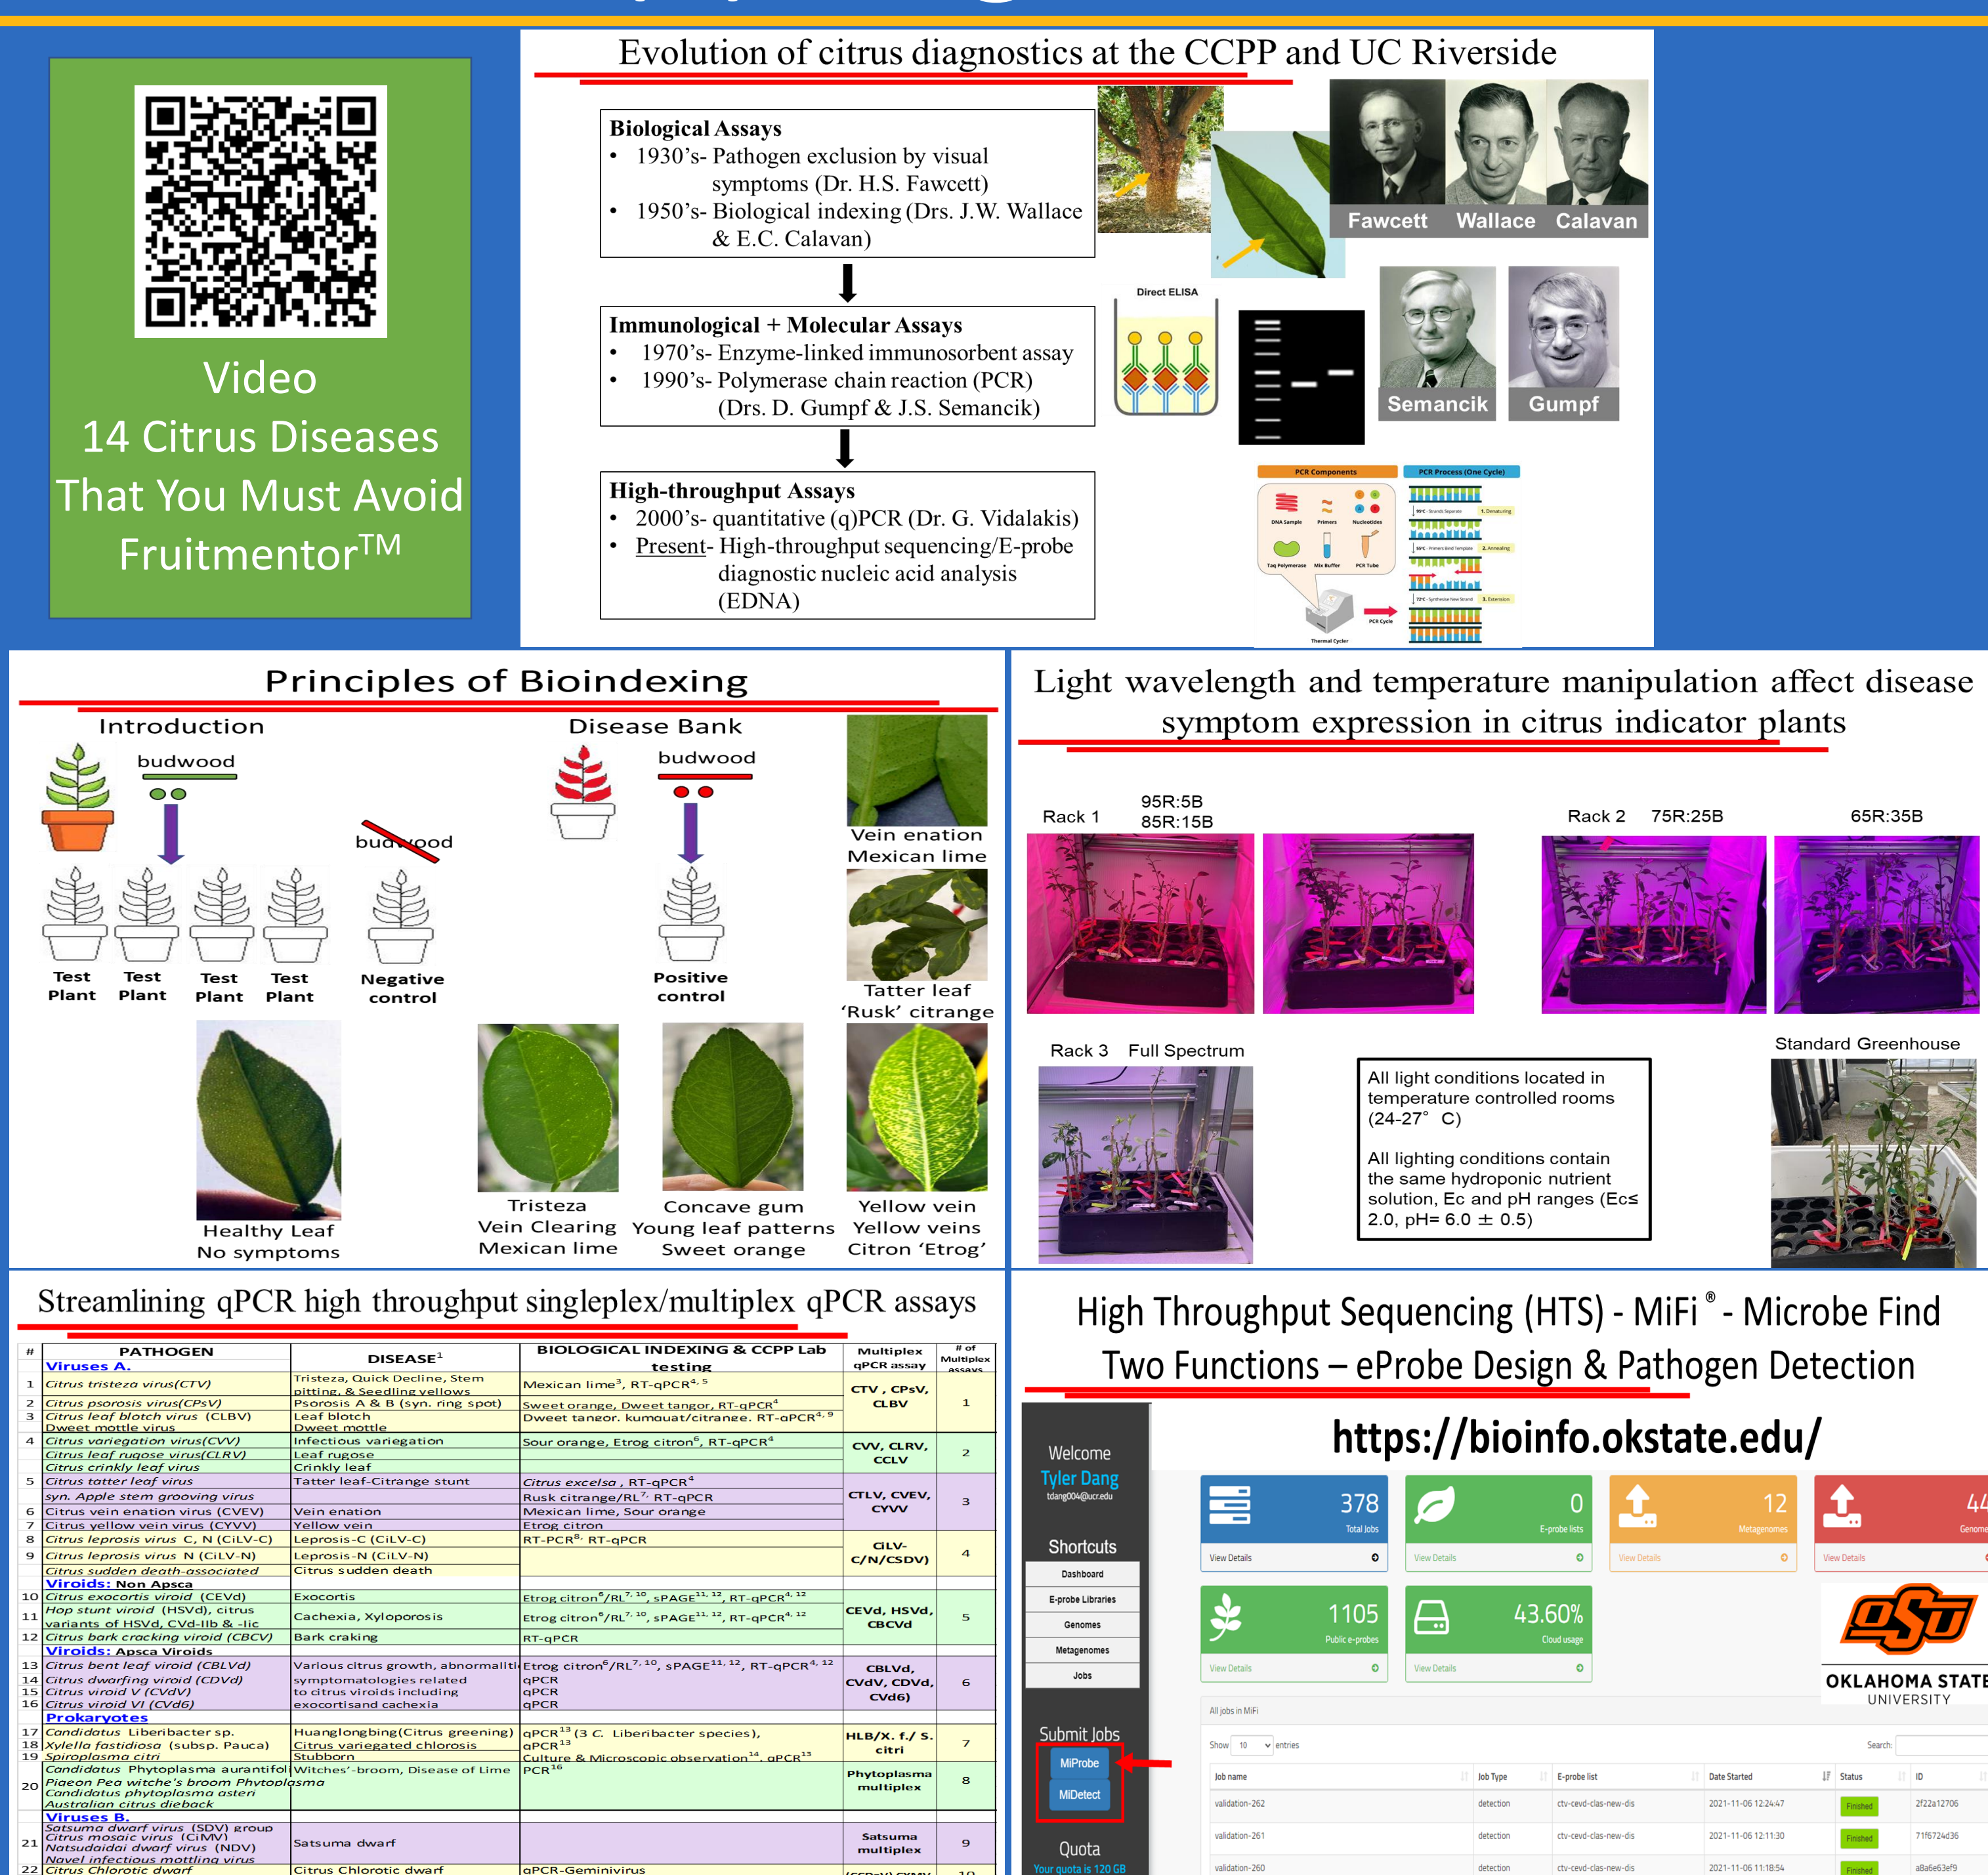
Video
14 Citrus Diseases That You Must Avoid Fruitmentor™

Evolution of citrus diagnostics at the CCPP and UC Riverside

Biological Assays
• 1930's- Pathogen exclusion by visual symptoms (Dr. H.S. Fawcett)
• 1950's- Biological indexing (Drs. J.W. Wallace & E.C. Calavan)

Fawcett Wallace Calavan

Immunological + Molecular Assays
• 1970's- Enzyme-linked immunosorbent assay
• 1990's- Polymerase chain reaction (PCR) (Drs. D. Gumpf & J.S. Semancik)

Direct ELISA

Semancik Gumpf

High-throughput Assays
• 2000's- quantitative (q)PCR (Dr. G. Vidalakis)
• Present- High-throughput sequencing/E-probe diagnostic nucleic acid analysis (EDNA)

PCR Components PCR Process (One Cycle)

Principles of Bioindexing

Introduction
budwood
budwood
Test Plant Test Plant Test Plant Test Plant
Negative control

Disease Bank
budwood
Positive control

Vein enation Mexican lime
Tatter leaf 'Rusk' citrange

Healthy Leaf No symptoms
Tristeza Vein Clearing Mexican lime
Concave gum Young leaf patterns Sweet orange
Yellow vein Yellow veins Citron 'Etrog'

Light wavelength and temperature manipulation affect disease symptom expression in citrus indicator plants

Rack 1 95R:5B 85R:15B
Rack 2 75R:25B 65R:35B
Rack 3 Full Spectrum
Standard Greenhouse

All light conditions located in temperature controlled rooms (24-27° C)

All lighting conditions contain the same hydroponic nutrient solution, Ec and pH ranges (Ec≤ 2.0, pH= 6.0 ± 0.5)

Streamlining qPCR high throughput singleplex/multiplex qPCR assays

| # | PATHOGEN | DISEASE¹ | BIOLOGICAL INDEXING & CCPP Lab testing | Multiplex qPCR assay | # of Multiplex assays |
|---|---|---|---|---|---|
| | Viruses A. | | | | |
| 1 | Citrus tristeza virus(CTV) | Tristeza, Quick Decline, Stem pitting, & Seedling yellows | Mexican lime³, RT-qPCR⁴˒⁵ | CTV, CPsV, CLBV | 1 |
| 2 | Citrus psorosis virus(CPsV) | Psorosis A & B (syn. ring spot) | Sweet orange, Dweet tangor, RT-qPCR⁴ | | |
| 3 | Citrus leaf blotch virus (CLBV) Dweet mottle virus | Leaf blotch Dweet mottle | Dweet tangor, kumquat/citrange, RT-qPCR⁴˒⁹ | | |
| 4 | Citrus variegation virus(CVV) Citrus leaf rugose virus(CLRV) Citrus crinkly leaf virus | Infectious variegation Leaf rugose Crinkly leaf | Sour orange, Etrog citron⁶, RT-qPCR⁴ | CVV, CLRV, CCLV | 2 |
| 5 | Citrus tatter leaf virus syn. Apple stem grooving virus | Tatter leaf-Citrange stunt | Citrus excelsa, RT-qPCR⁴ Rusk citrange/RL⁷, RT-qPCR | CTLV, CVEV, CYVV | 3 |
| 6 | Citrus vein enation virus (CVEV) | Vein enation | Mexican lime, Sour orange | | |
| 7 | Citrus yellow vein virus (CYVV) | Yellow vein | Etrog citron | | |
| 8 | Citrus leprosis virus C, N (CiLV-C) | Leprosis-C (CiLV-C) | RT-PCR⁸, RT-qPCR | CiLV-C/N/CSDV) | 4 |
| 9 | Citrus leprosis virus N (CiLV-N) Citrus sudden death-associated | Leprosis-N (CiLV-N) Citrus sudden death | | | |
| | Viroids: Non Apsca | | | | |
| 10 | Citrus exocortis viroid (CEVd) | Exocortis | Etrog citron⁶/RL⁷˒¹⁰, sPAGE¹¹˒¹², RT-qPCR⁴˒¹² | CEVd, HSVd, CBCVd | 5 |
| 11 | Hop stunt viroid (HSVd), citrus variants of HSVd, CVd-IIb & -IIc | Cachexia, Xyloporosis | Etrog citron⁶/RL⁷˒¹⁰, sPAGE¹¹˒¹², RT-qPCR⁴˒¹² | | |
| 12 | Citrus bark cracking viroid (CBCVd) | Bark craking | RT-qPCR | | |
| | Viroids: Apsca Viroids | | | | |
| 13 | Citrus bent leaf viroid (CBLVd) | Various citrus growth, abnormalities symptomatologies related to citrus viroids including exocortisand cachexia | Etrog citron⁶/RL⁷˒¹⁰, sPAGE¹¹˒¹², RT-qPCR⁴˒¹² | CBLVd, CVdV, CDVd, CVd6) | 6 |
| 14 | Citrus dwarfing viroid (CDVd) | | qPCR | | |
| 15 | Citrus viroid V (CVdV) | | qPCR | | |
| 16 | Citrus viroid VI (CVd6) | | qPCR | | |
| | Prokaryotes | | | | |
| 17 | Candidatus Liberibacter sp. | Huanglongbing(Citrus greening) | qPCR¹³ (3 C. Liberibacter species), | HLB/X. f./ S. citri | 7 |
| 18 | Xylella fastidiosa (subsp. Pauca) | Citrus variegated chlorosis | qPCR¹³ | | |
| 19 | Spiroplasma citri | Stubborn | Culture & Microscopic observation¹⁴, qPCR¹³ | | |
| 20 | Pigeon Pea witche's broom Phytoplasma Candidatus phytoplasma asteri Australian citrus dieback | Witches'-broom, Disease of Lime | PCR¹⁶ | Phytoplasma multiplex | 8 |
| | Viruses B. | | | | |
| 21 | Satsuma dwarf virus (SDV) group Citrus mosaic virus (CiMV) Natsudaidai dwarf virus (NDV) Navel infectious mottling virus | Satsuma dwarf | | Satsuma multiplex | 9 |
| 22 | Citrus Chlorotic dwarf | Citrus Chlorotic dwarf | qPCR-Geminivirus | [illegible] | 10 |

High Throughput Sequencing (HTS) - MiFi® - Microbe Find
Two Functions – eProbe Design & Pathogen Detection

https://bioinfo.okstate.edu/

Welcome
Tyler Dang
tdang004@ucr.edu
Shortcuts
Dashboard
E-probe Libraries
Genomes
Metagenomes
Jobs
Submit Jobs
MiProbe
MiDetect
Quota
Your quota is 120 GB

378 Total Jobs View Details
0 E-probe lists View Details
12 Metagenomes View Details
44 Genome View Details
1105 Public e-probes View Details
43.60% Cloud usage View Details

OKLAHOMA STATE UNIVERSITY

All jobs in MiFi
Show 10 entries
Search:

| Job name | Job Type | E-probe list | Date Started | Status | ID |
|---|---|---|---|---|---|
| validation-262 | detection | ctv-cevd-clas-new-dis | 2021-11-06 12:24:47 | Finished | 2f22a12706 |
| validation-261 | detection | ctv-cevd-clas-new-dis | 2021-11-06 12:11:30 | Finished | 71f6724d36 |
| validation-260 | detection | ctv-cevd-clas-new-dis | 2021-11-06 11:18:54 | Finished | a8a6e63ef9 |